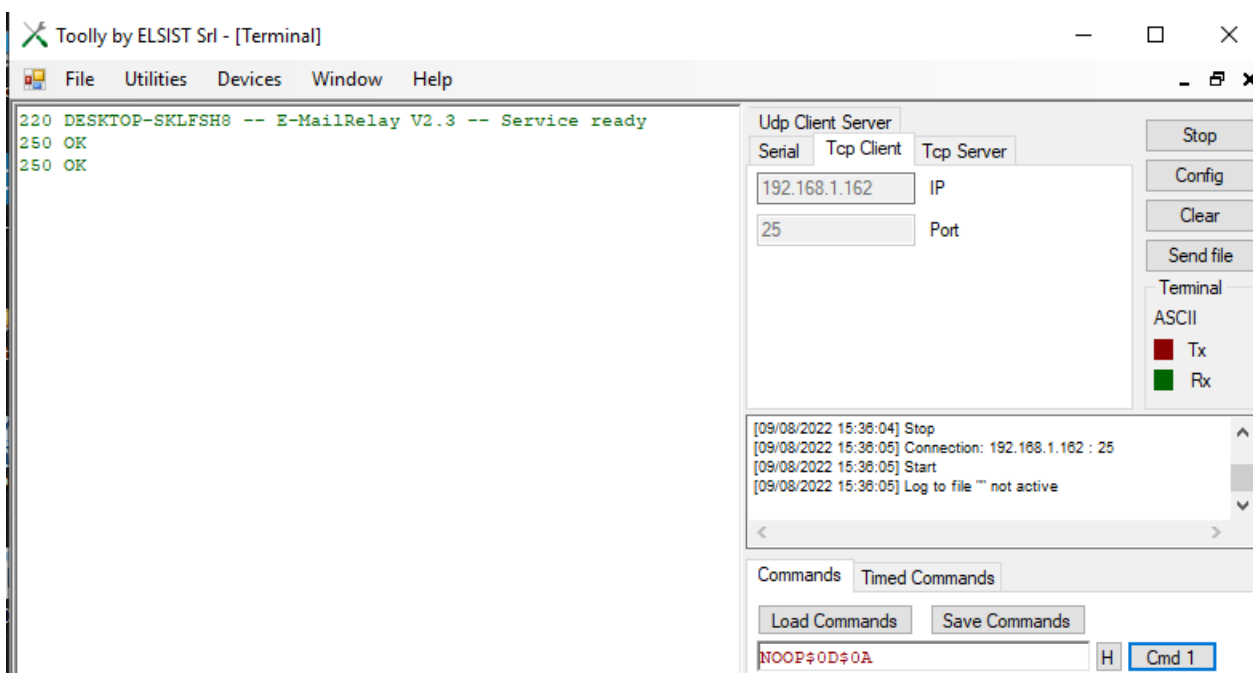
Toolly by ELSIST Srl - [Terminal]

File Utilities Devices Window Help

220 DESKTOP-SKLFSH8 -- E-MailRelay V2.3 -- Service ready
250 OK
250 OK

Udp Client Server
Serial Tcp Client Tcp Server

192.168.1.162 IP

25 Port

Stop
Config
Clear
Send file

Terminal
ASCII
Tx
Rx

[09/08/2022 15:36:04] Stop
[09/08/2022 15:36:05] Connection: 192.168.1.162 : 25
[09/08/2022 15:36:05] Start
[09/08/2022 15:36:05] Log to file "" not active

Commands Timed Commands

Load Commands Save Commands

NOOP$0D$0A H Cmd 1